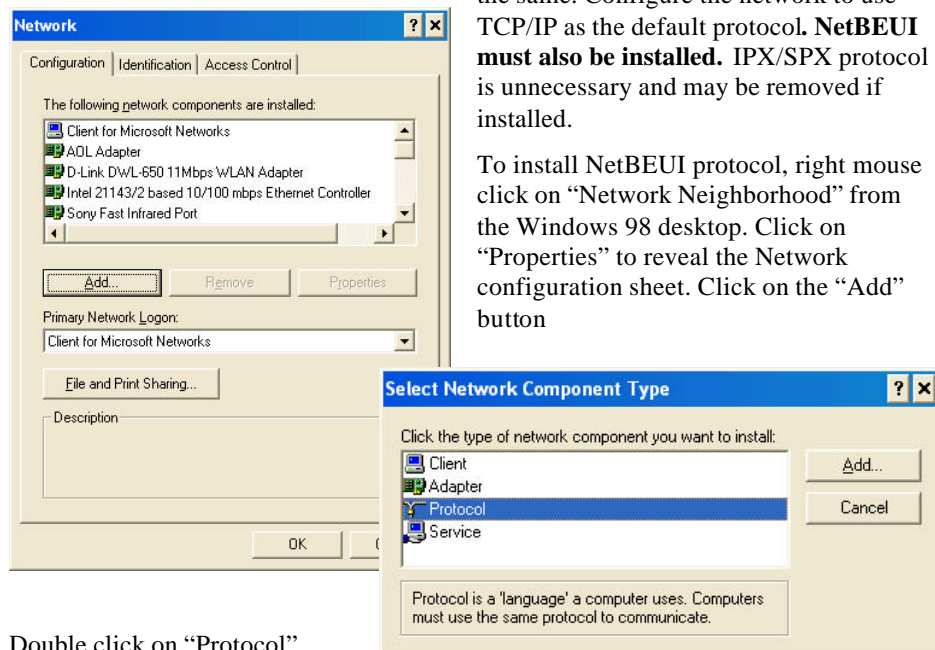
Network

Configuration | Identification | Access Control

The following network components are installed:

Client for Microsoft Networks
AOL Adapter
D-Link DWL-650 11Mbps WLAN Adapter
Intel 21143/2 based 10/100 mbps Ethernet Controller
Sony Fast Infrared Port

Add... Remove Properties

Primary Network Logon:
Client for Microsoft Networks

File and Print Sharing...

Description

OK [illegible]

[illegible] the same. Configure the network to use TCP/IP as the default protocol**.** **NetBEUI must also be installed.** IPX/SPX protocol is unnecessary and may be removed if installed.

To install NetBEUI protocol, right mouse click on "Network Neighborhood" from the Windows 98 desktop. Click on "Properties" to reveal the Network configuration sheet. Click on the "Add" button

Select Network Component Type

Click the type of network component you want to install:
Client
Adapter
Protocol
Service

Add...
Cancel

Protocol is a 'language' a computer uses. Computers must use the same protocol to communicate.

Double click on "Protocol"